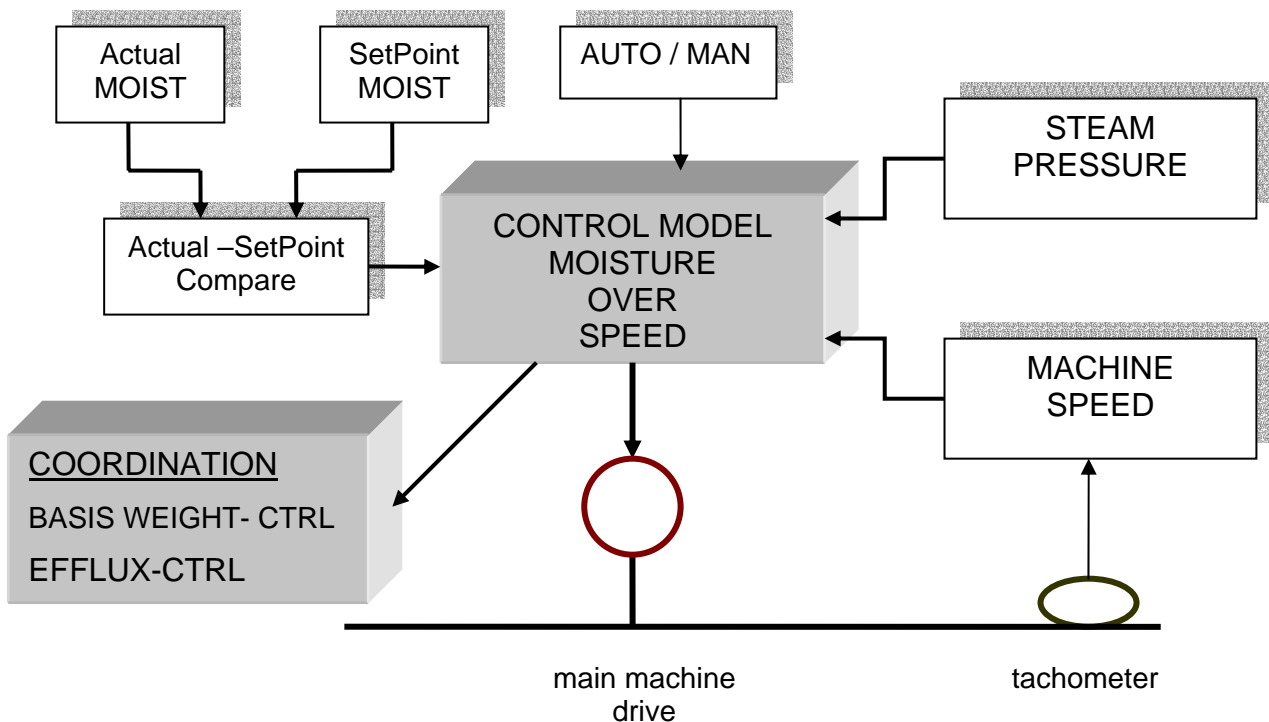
Actual MOIST

SetPoint MOIST

AUTO / MAN

STEAM PRESSURE

Actual –SetPoint Compare

CONTROL MODEL MOISTURE OVER SPEED

MACHINE SPEED

COORDINATION

BASIS WEIGHT- CTRL

EFFLUX-CTRL

main machine drive

tachometer